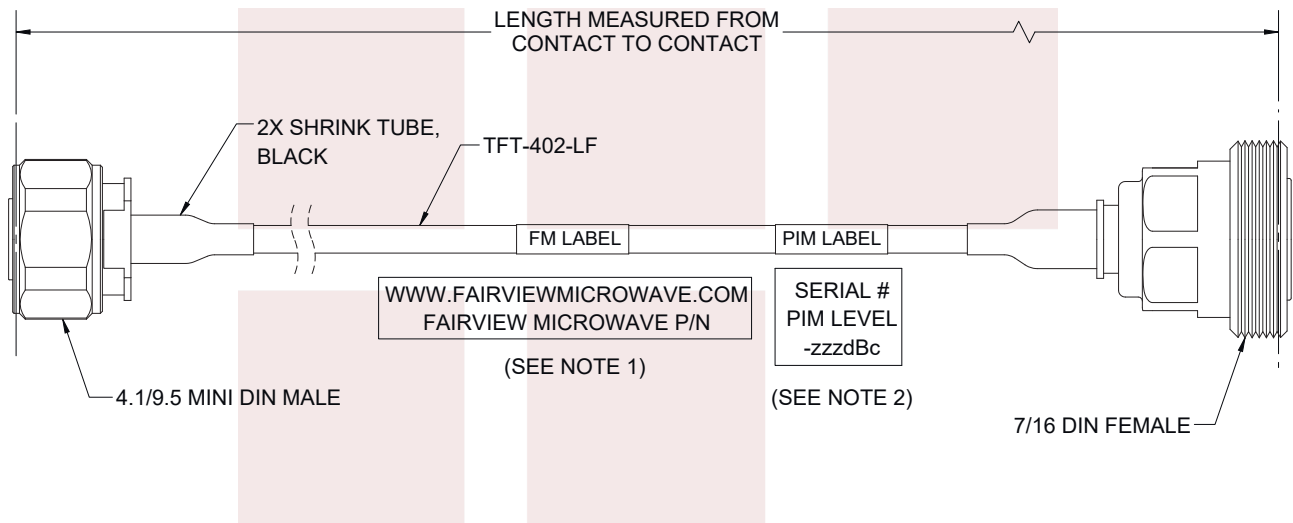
LENGTH MEASURED FROM CONTACT TO CONTACT

2X SHRINK TUBE, BLACK

TFT-402-LF

FM LABEL

PIM LABEL

WWW.FAIRVIEWMICROWAVE.COM
FAIRVIEW MICROWAVE P/N

(SEE NOTE 1)

SERIAL #
PIM LEVEL
-zzzdBc

(SEE NOTE 2)

4.1/9.5 MINI DIN MALE

7/16 DIN FEMALE